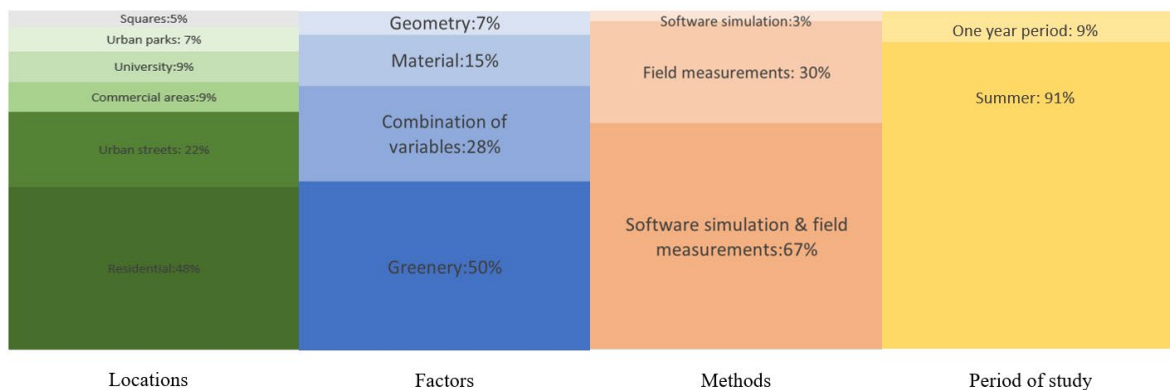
Squares:5%
Urban parks: 7%
University:9%
Commercial areas:9%
Urban streets: 22%
Residential:48%

Geometry:7%
Material:15%
Combination of variables:28%
Greenery:50%

Software simulation:3%
Field measurements: 30%
Software simulation & field measurements:67%

One year period: 9%
Summer: 91%

Locations

Factors

Methods

Period of study